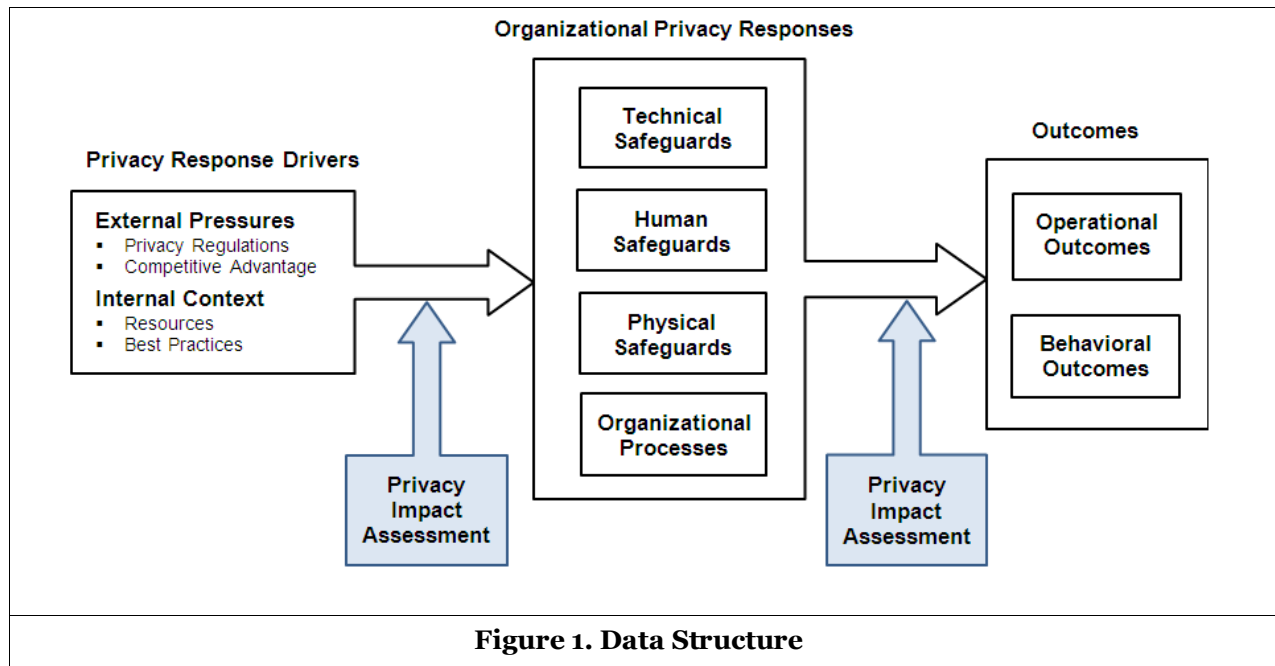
Organizational Privacy Responses

Privacy Response Drivers

External Pressures
- Privacy Regulations
- Competitive Advantage

Internal Context
- Resources
- Best Practices

Privacy Impact Assessment

Technical Safeguards

Human Safeguards

Physical Safeguards

Organizational Processes

Outcomes

Operational Outcomes

Behavioral Outcomes

Privacy Impact Assessment

Figure 1. Data Structure